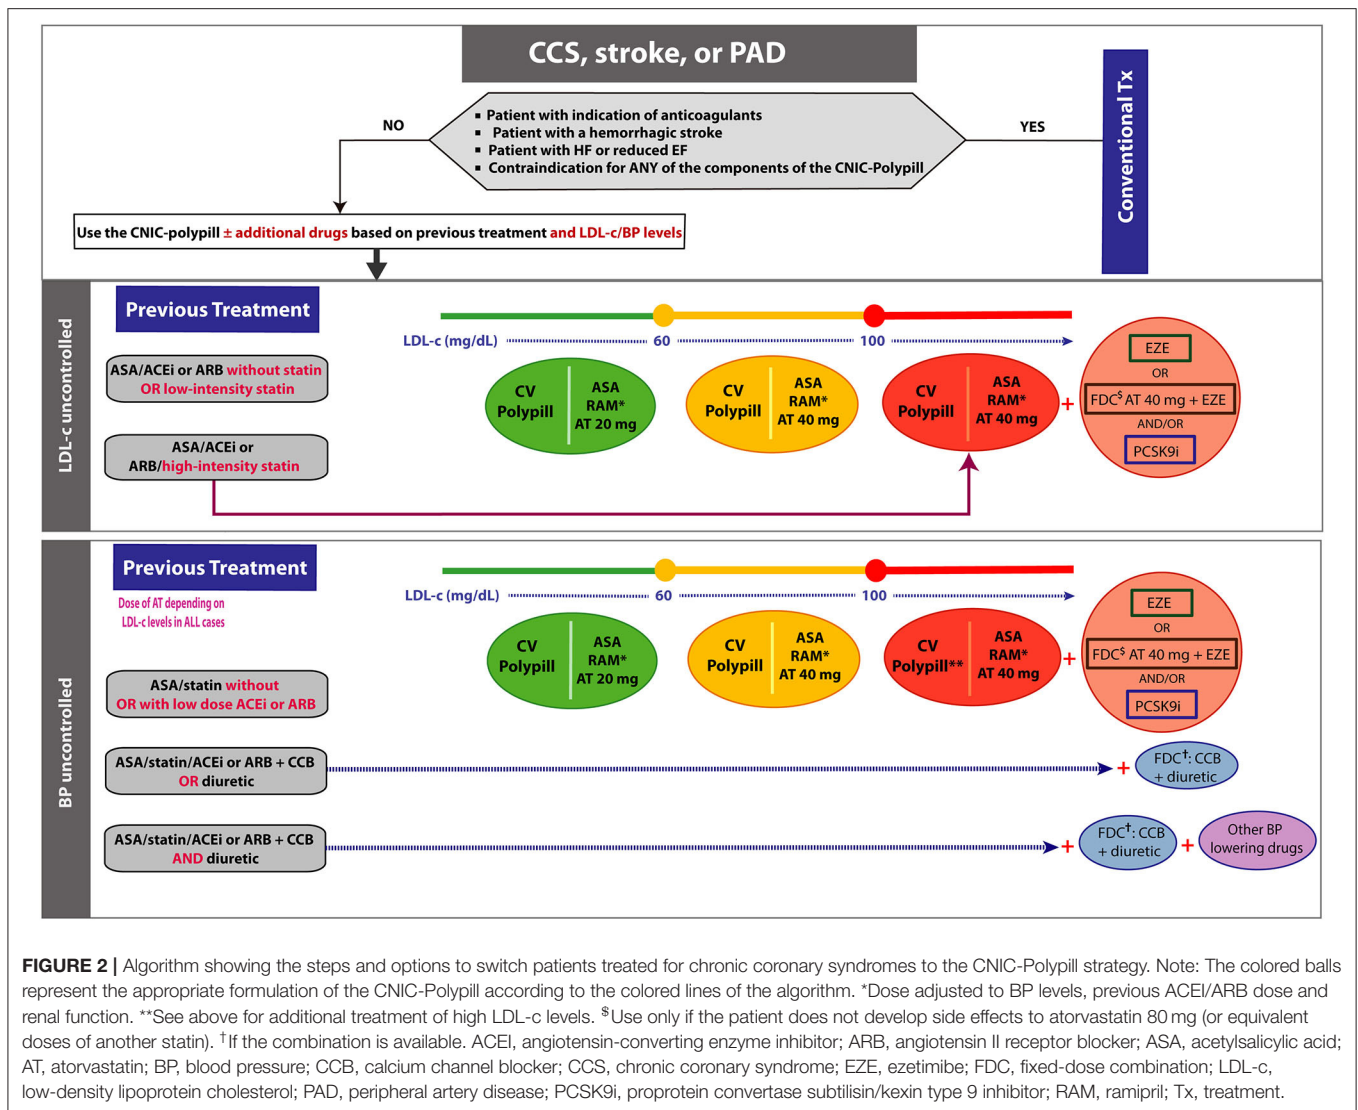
CCS, stroke, or PAD

NO

▪ Patient with indication of anticoagulants
▪ Patient with a hemorrhagic stroke
▪ Patient with HF or reduced EF
▪ Contraindication for ANY of the components of the CNIC-Polypill

YES

Conventional Tx

Use the CNIC-polypill ± additional drugs based on previous treatment and LDL-c/BP levels

LDL-c uncontrolled

Previous Treatment

LDL-c (mg/dL) 60 100

ASA/ACEi or ARB without statin OR low-intensity statin

ASA/ACEi or ARB/high-intensity statin

CV Polypill ASA RAM* AT 20 mg

CV Polypill ASA RAM* AT 40 mg

CV Polypill ASA RAM* AT 40 mg

+

EZE
OR
FDC$^{\$}$ AT 40 mg + EZE
AND/OR
PCSK9i

BP uncontrolled

Previous Treatment

Dose of AT depending on LDL-c levels in ALL cases

LDL-c (mg/dL) 60 100

ASA/statin without OR with low dose ACEi or ARB

CV Polypill ASA RAM* AT 20 mg

CV Polypill ASA RAM* AT 40 mg

CV Polypill** ASA RAM* AT 40 mg

+

EZE
OR
FDC$^{\$}$ AT 40 mg + EZE
AND/OR
PCSK9i

ASA/statin/ACEi or ARB + CCB OR diuretic

+ FDC$^{\dagger}$: CCB + diuretic

ASA/statin/ACEi or ARB + CCB AND diuretic

+ FDC$^{\dagger}$: CCB + diuretic + Other BP lowering drugs

FIGURE 2 | Algorithm showing the steps and options to switch patients treated for chronic coronary syndromes to the CNIC-Polypill strategy. Note: The colored balls represent the appropriate formulation of the CNIC-Polypill according to the colored lines of the algorithm. *Dose adjusted to BP levels, previous ACEI/ARB dose and renal function. **See above for additional treatment of high LDL-c levels. $^{\$}$Use only if the patient does not develop side effects to atorvastatin 80 mg (or equivalent doses of another statin). $^{\dagger}$If the combination is available. ACEI, angiotensin-converting enzyme inhibitor; ARB, angiotensin II receptor blocker; ASA, acetylsalicylic acid; AT, atorvastatin; BP, blood pressure; CCB, calcium channel blocker; CCS, chronic coronary syndrome; EZE, ezetimibe; FDC, fixed-dose combination; LDL-c, low-density lipoprotein cholesterol; PAD, peripheral artery disease; PCSK9i, proprotein convertase subtilisin/kexin type 9 inhibitor; RAM, ramipril; Tx, treatment.